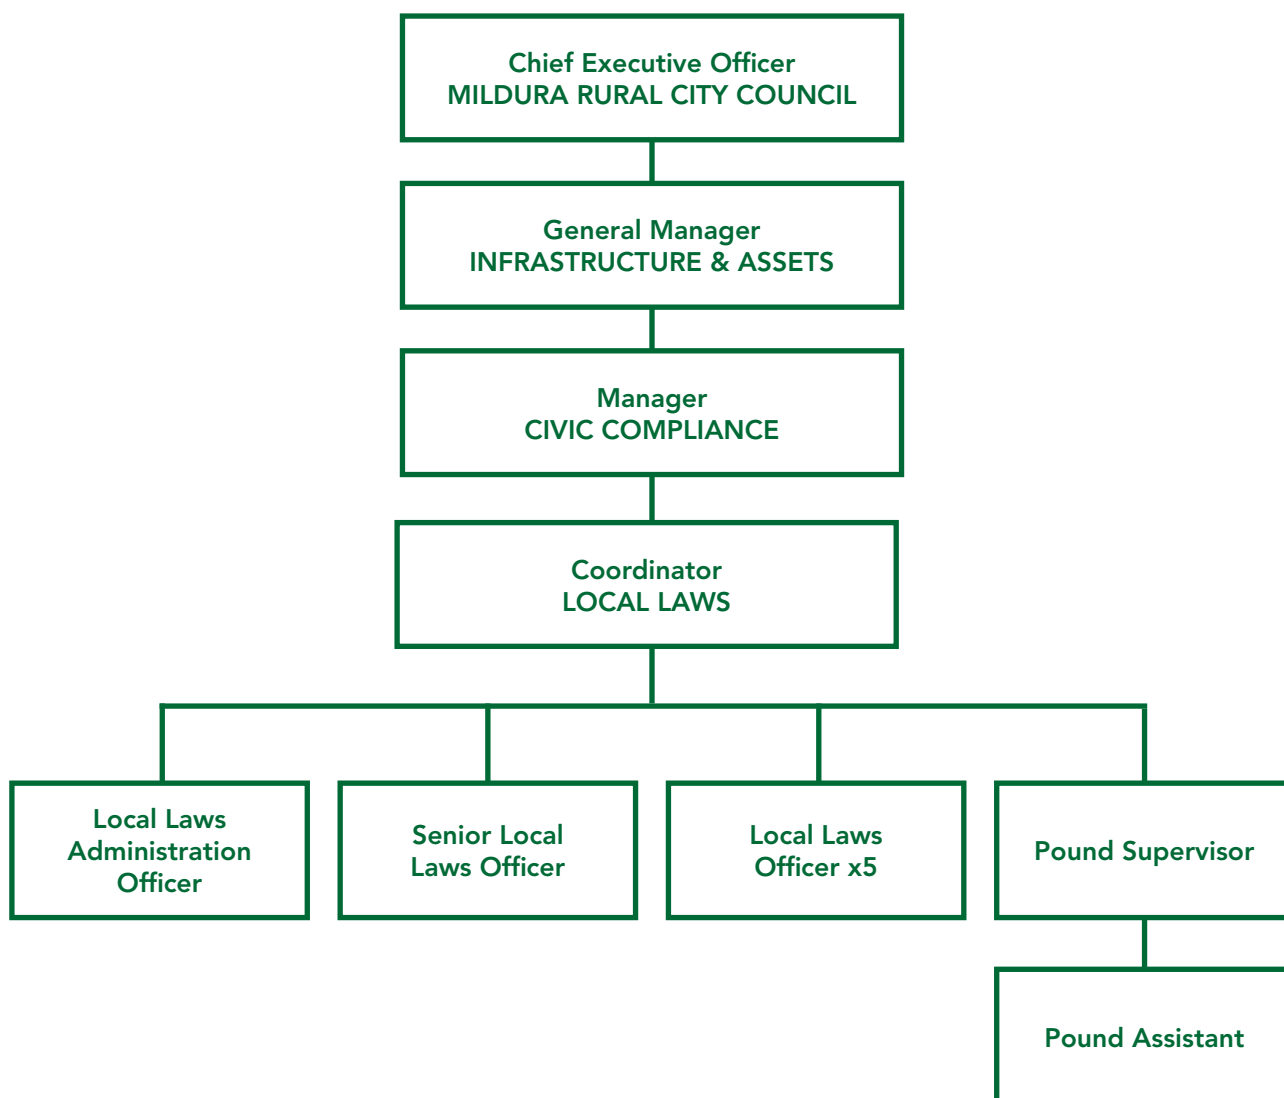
Chief Executive Officer
MILDURA RURAL CITY COUNCIL

General Manager
INFRASTRUCTURE & ASSETS

Manager
CIVIC COMPLIANCE

Coordinator
LOCAL LAWS

Local Laws Administration Officer

Senior Local Laws Officer

Local Laws Officer x5

Pound Supervisor

Pound Assistant